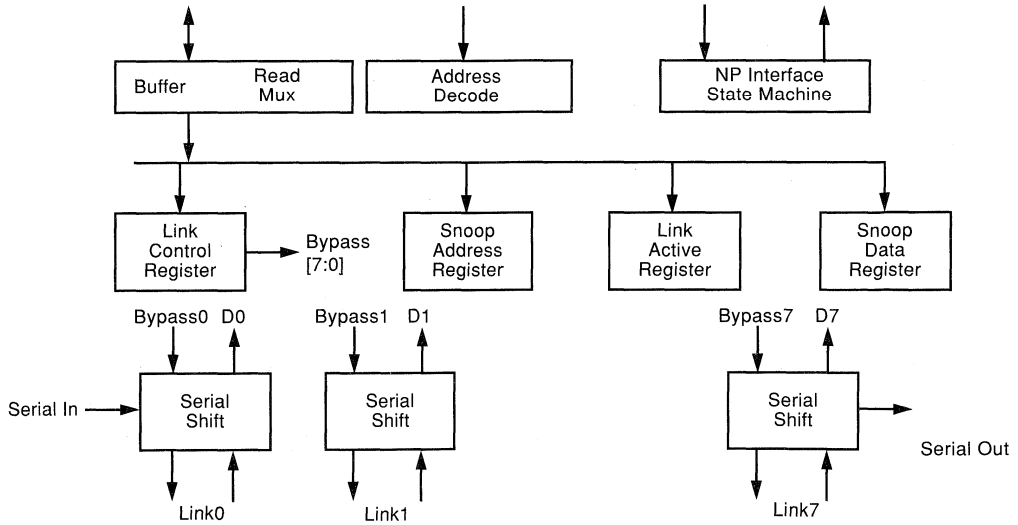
Buffer Read Mux

Address Decode

NP Interface State Machine

Link Control Register

Bypass [7:0]

Snoop Address Register

Link Active Register

Snoop Data Register

Bypass0 D0

Bypass1 D1

Bypass7 D7

Serial In

Serial Shift

Serial Shift

Serial Shift

Serial Out

Link0

Link1

Link7